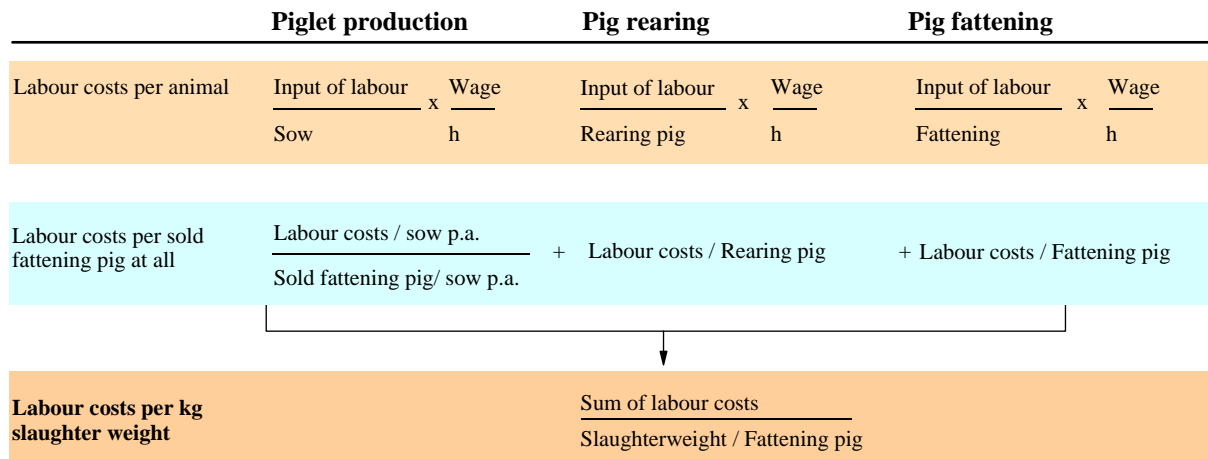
| | Piglet production | Pig rearing | Pig fattening |
|---|---|---|---|
| Labour costs per animal | $\frac{\text{Input of labour}}{\text{Sow}} \times \frac{\text{Wage}}{\text{h}}$ | $\frac{\text{Input of labour}}{\text{Rearing pig}} \times \frac{\text{Wage}}{\text{h}}$ | $\frac{\text{Input of labour}}{\text{Fattening}} \times \frac{\text{Wage}}{\text{h}}$ |
| Labour costs per sold fattening pig at all | $\frac{\text{Labour costs / sow p.a.}}{\text{Sold fattening pig/ sow p.a.}}$ | + Labour costs / Rearing pig | + Labour costs / Fattening pig |

**Labour costs per kg slaughter weight**

$\frac{\text{Sum of labour costs}}{\text{Slaughterweight / Fattening pig}}$